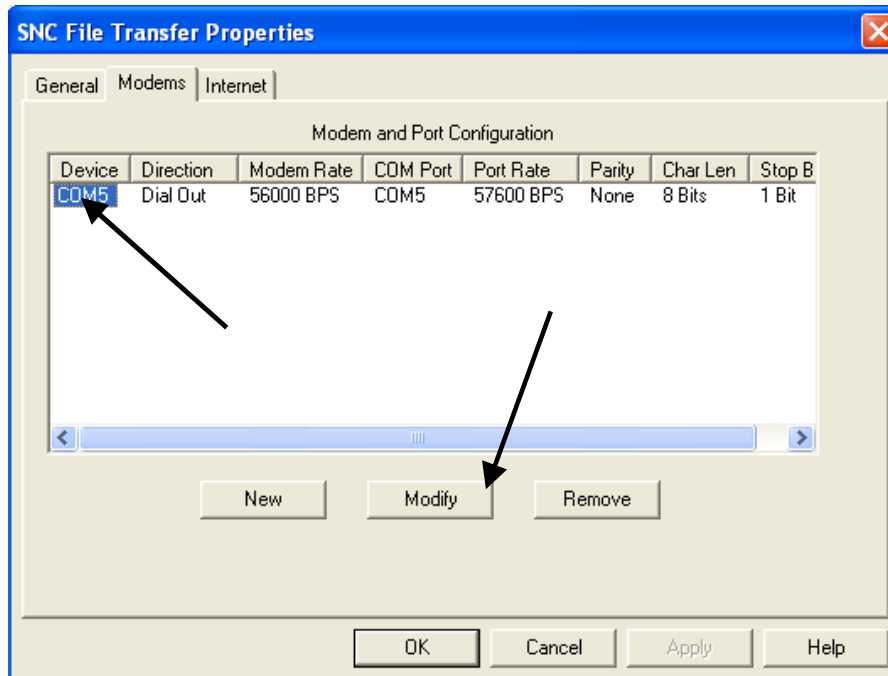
SNC File Transfer Properties

General | Modems | Internet

Modem and Port Configuration

| Device | Direction | Modem Rate | COM Port | Port Rate | Parity | Char Len | Stop B |
|---|---|---|---|---|---|---|---|
| COM5 | Dial Out | 56000 BPS | COM5 | 57600 BPS | None | 8 Bits | 1 Bit |

New | Modify | Remove

OK | Cancel | Apply | Help